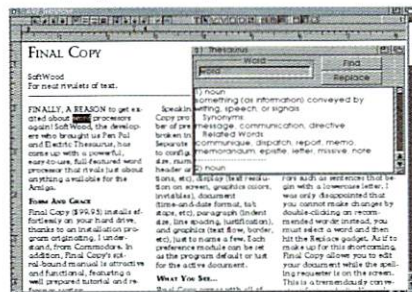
FINAL COPY

SoftWood
For neat rivulets of text

FINALLY, A REASON to get excited about word processors again! SoftWood, the developers who brought us Pen Pal and Electric Thesaurus, has come up with a powerful, easy-to-use, full-featured word processor that rivals just about anything available for the Amiga.

FORM AND GRACE

Final Copy ($99.95) installs effortlessly on your hard drive, thanks to an installation program originating, I understand, from Commodore. In addition, Final Copy's spiral-bound manual is attractive and functional, featuring a well prepared tutorial and reference section.

Speaking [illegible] Copy pro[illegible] ber of pre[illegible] broken in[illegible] Separate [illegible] to configur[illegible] d.e. num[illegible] header a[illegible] tions, etc.), display (fast redisplay option on screen, graphics colors, invisibles), document (time-and-date format, tab stops, etc), paragraph (indent size, line spacing, justification), and graphics (text flow, border, etc), just to name a few. Each preference module can be set as the program default or just for the active document.

WHAT YOU SEE...

Final Copy comes with all of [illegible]

T) Thesaurus
Word
Word
Find
Replace
1) noun
something (as information) conveyed by writing, speech, or signals
Synonyms
message, communication, directive
Related Words
communique, dispatch, report, memo, memorandum, epistle, letter, missive, note
2) noun

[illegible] rors such as sentences that begin with a lowercase letter. I was only disappointed that you cannot make changes by double-clicking on recommended word: instead, you must select a word and then hit the Replace gadget. As if to make up for this shortcoming, Final Copy allows you to edit your document while the spelling requester is on the screen. This is a tremendously con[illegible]